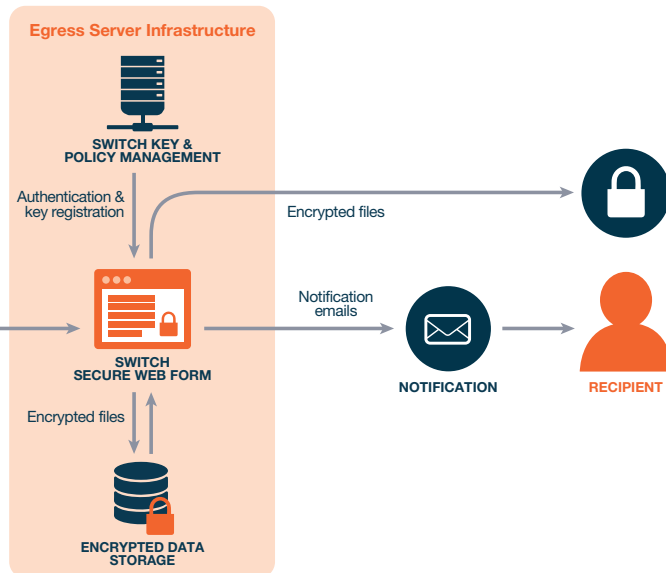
Egress Server Infrastructure

SWITCH KEY & POLICY MANAGEMENT

Authentication & key registration

Encrypted files

SWITCH SECURE WEB FORM

Notification emails

NOTIFICATION

RECIPIENT

Encrypted files

ENCRYPTED DATA STORAGE